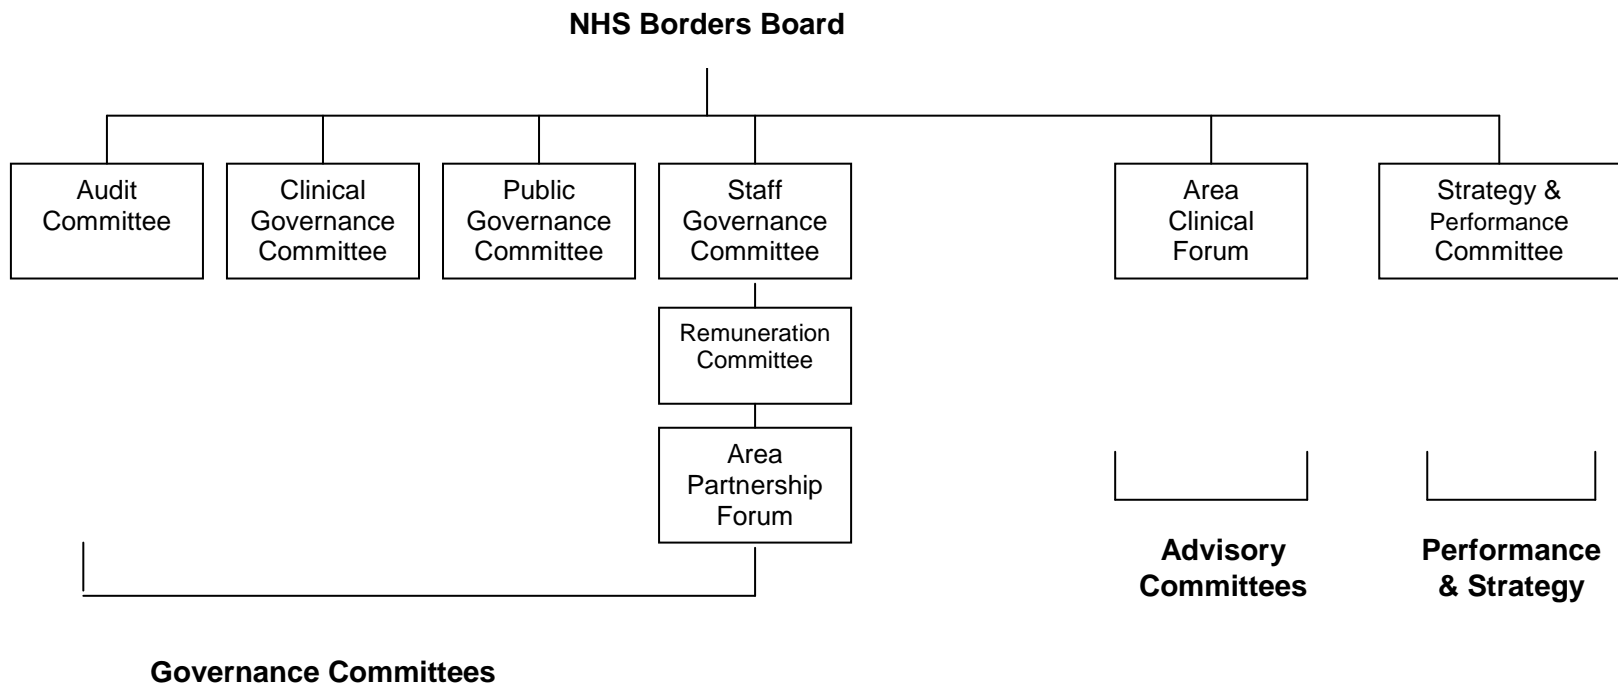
NHS Borders Board

Audit Committee

Clinical Governance Committee

Public Governance Committee

Staff Governance Committee

Remuneration Committee

Area Partnership Forum

Area Clinical Forum

Strategy & Performance Committee

Advisory Committees

Performance & Strategy

Governance Committees